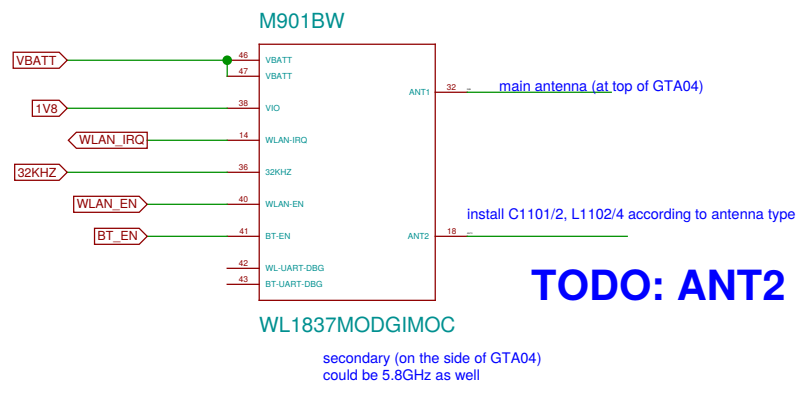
M901BW

VBATT
1V8
WLAN_IRQ
32KHZ
WLAN_EN
BT_EN

46 VBATT
47 VBATT
38 VIO
14 WLAN-IRQ
36 32KHZ
40 WLAN-EN
41 BT-EN
42 WL-UART-DBG
43 BT-UART-DBG

ANT1 32
ANT2 18

main antenna (at top of GTA04)

install C1101/2, L1102/4 according to antenna type

TODO: ANT2

WL1837MODGIMOC

secondary (on the side of GTA04)
could be 5.8GHz as well